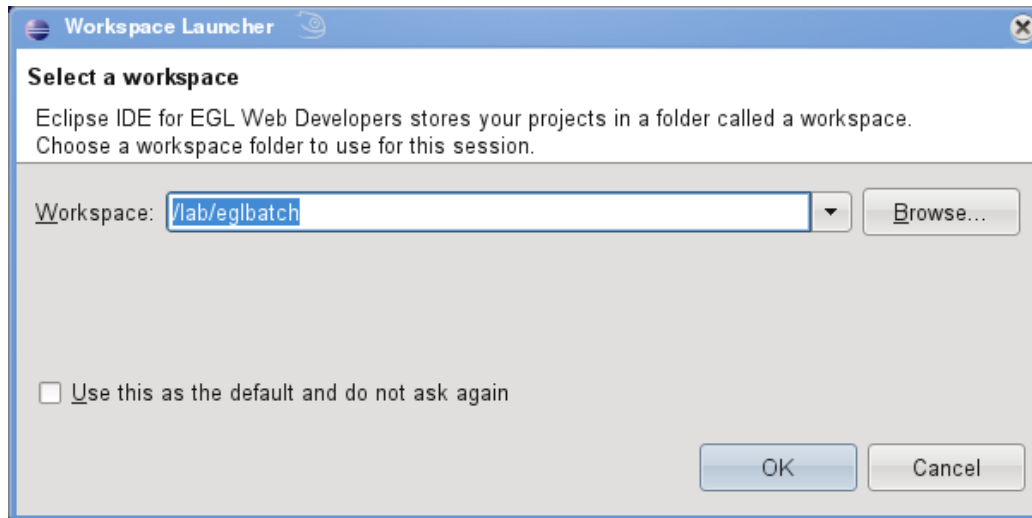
Workspace Launcher

Select a workspace

Eclipse IDE for EGL Web Developers stores your projects in a folder called a workspace.
Choose a workspace folder to use for this session.

Workspace: /lab/eglbatch

Browse...

Use this as the default and do not ask again

OK

Cancel